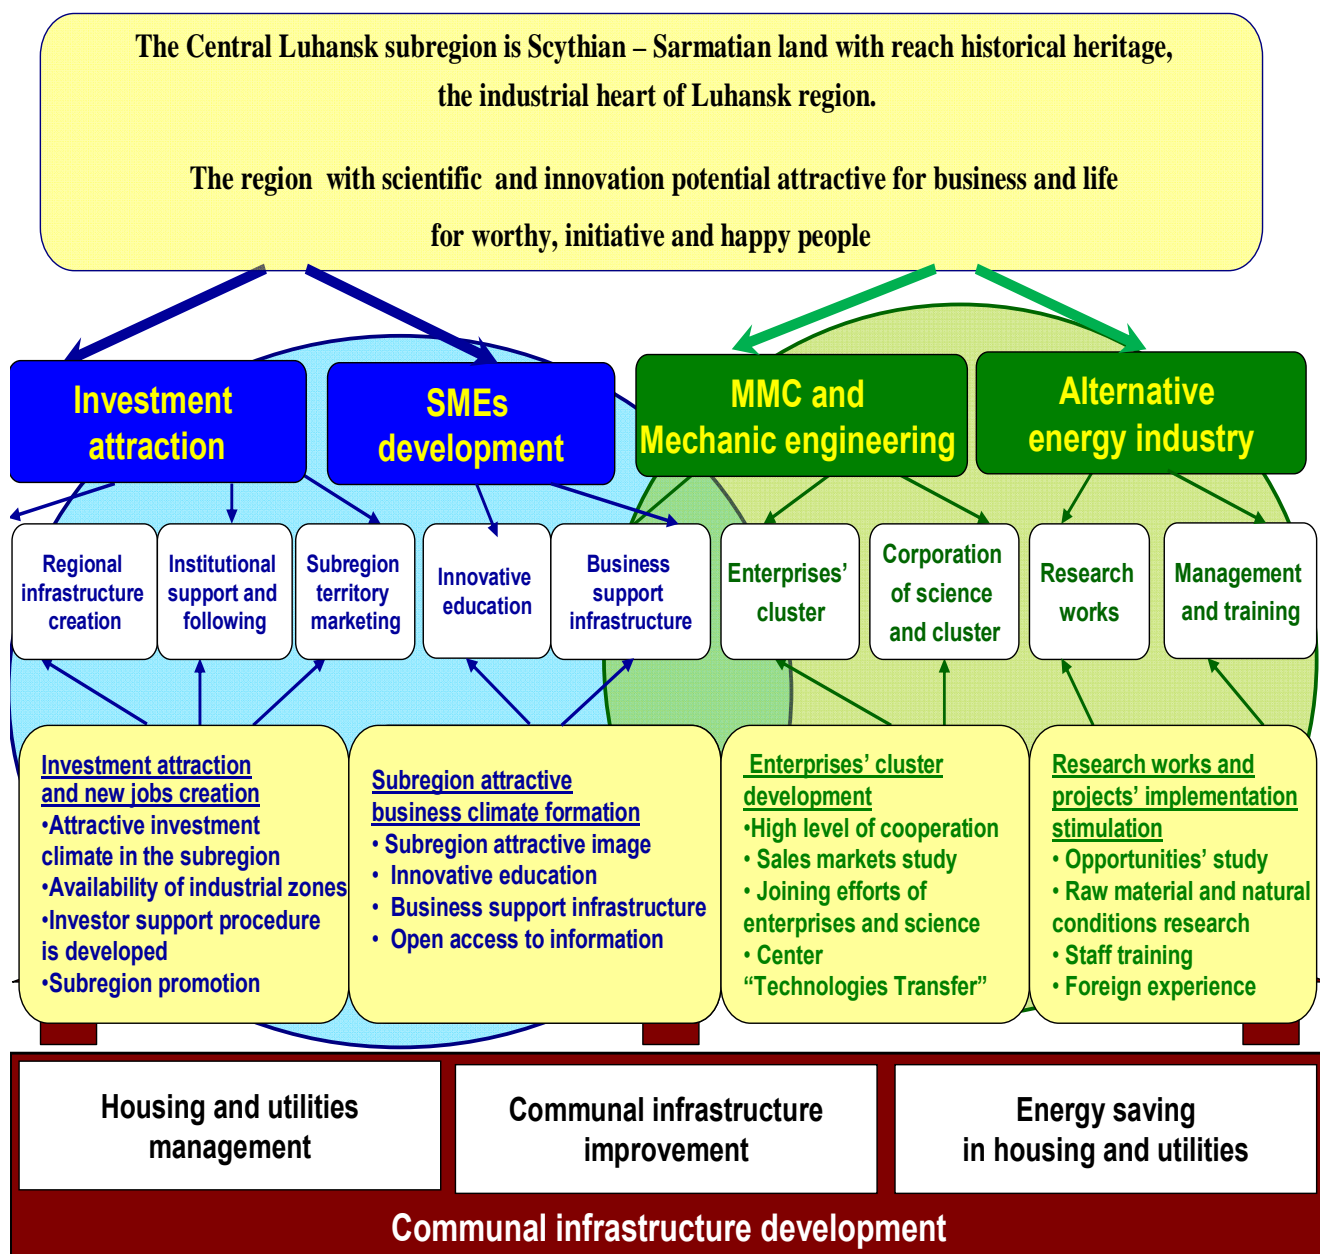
The Central Luhansk subregion is Scythian – Sarmatian land with reach historical heritage, the industrial heart of Luhansk region.

The region with scientific and innovation potential attractive for business and life for worthy, initiative and happy people

Investment attraction

SMEs development

MMC and Mechanic engineering

Alternative energy industry

Regional infrastructure creation

Institutional support and following

Subregion territory marketing

Innovative education

Business support infrastructure

Enterprises' cluster

Corporation of science and cluster

Research works

Management and training

Investment attraction and new jobs creation
•Attractive investment climate in the subregion
•Availability of industrial zones
•Investor support procedure is developed
•Subregion promotion

Subregion attractive business climate formation
• Subregion attractive image
• Innovative education
• Business support infrastructure
• Open access to information

Enterprises' cluster development
•High level of cooperation
• Sales markets study
• Joining efforts of enterprises and science
• Center "Technologies Transfer"

Research works and projects' implementation stimulation
• Opportunities' study
• Raw material and natural conditions research
• Staff training
• Foreign experience

Housing and utilities management

Communal infrastructure improvement

Energy saving in housing and utilities

Communal infrastructure development